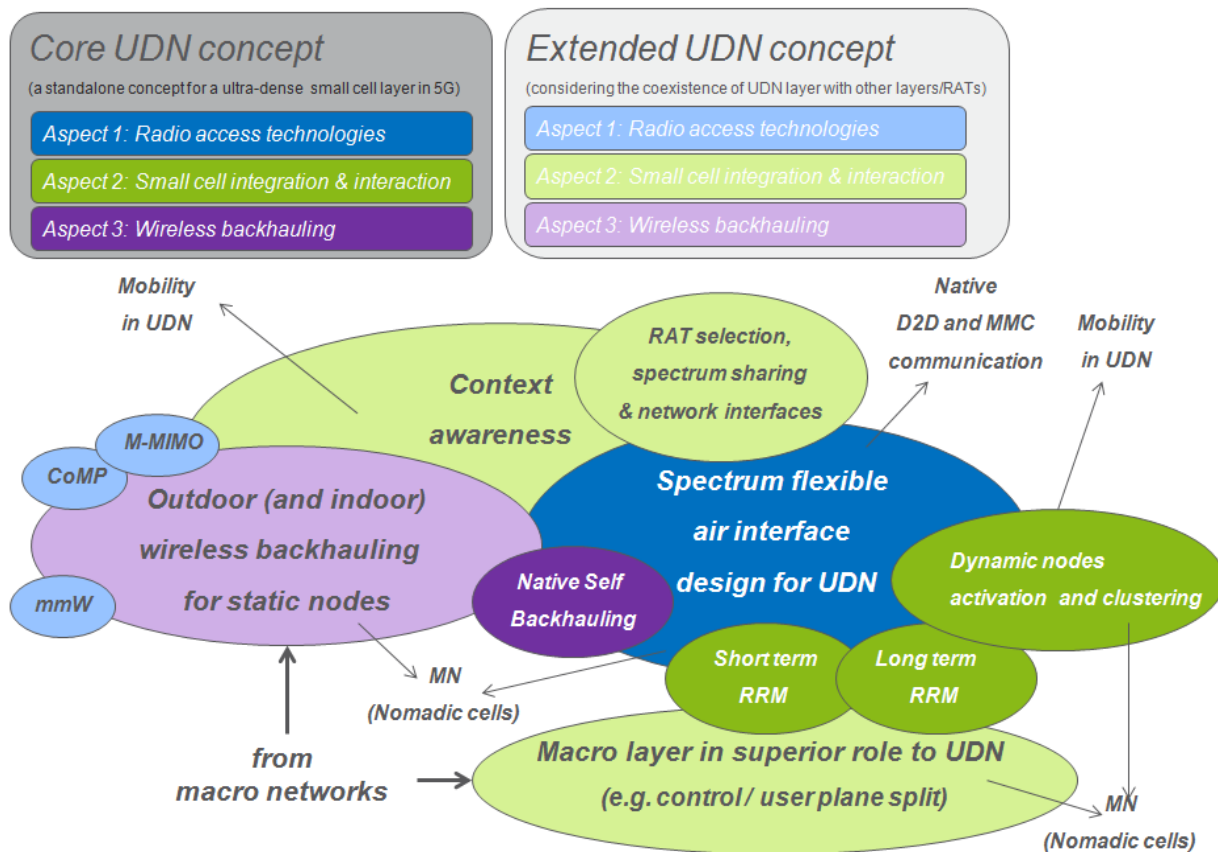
Core UDN concept
(a standalone concept for a ultra-dense small cell layer in 5G)
Aspect 1: Radio access technologies
Aspect 2: Small cell integration & interaction
Aspect 3: Wireless backhauling

Extended UDN concept
(considering the coexistence of UDN layer with other layers/RATs)
Aspect 1: Radio access technologies
Aspect 2: Small cell integration & interaction
Aspect 3: Wireless backhauling

Mobility in UDN

Native D2D and MMC communication

Mobility in UDN

Context awareness

RAT selection, spectrum sharing & network interfaces

M-MIMO

CoMP

Outdoor (and indoor) wireless backhauling for static nodes

mmW

Spectrum flexible air interface design for UDN

Dynamic nodes activation and clustering

Native Self Backhauling

Short term RRM

Long term RRM

MN (Nomadic cells)

from macro networks

Macro layer in superior role to UDN (e.g. control / user plane split)

MN (Nomadic cells)